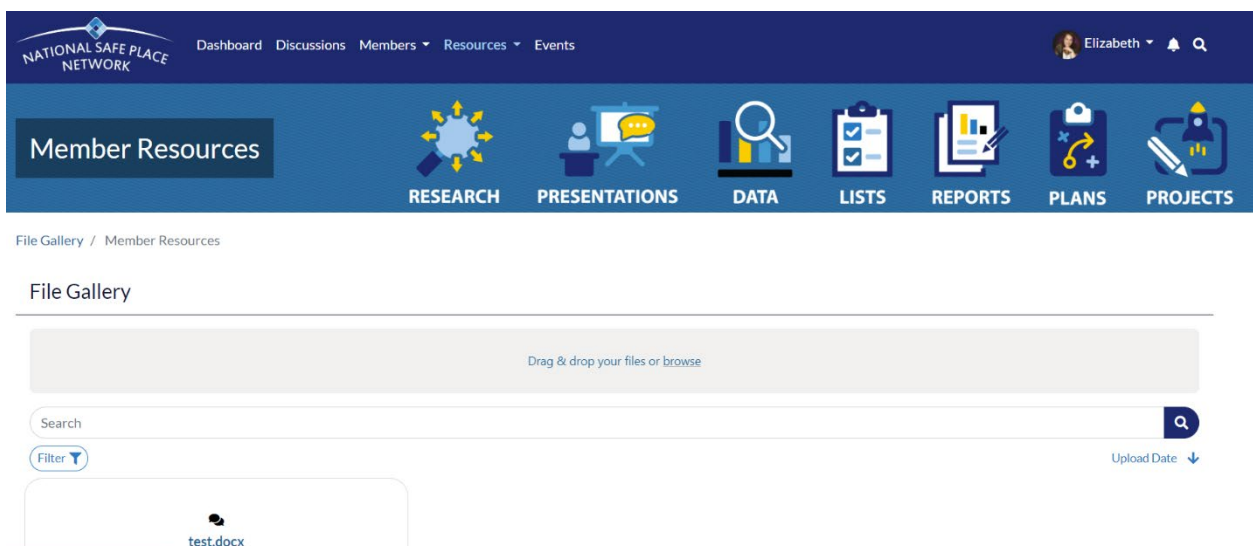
NATIONAL SAFE PLACE NETWORK

Dashboard Discussions Members Resources Events

Elizabeth

Member Resources

RESEARCH PRESENTATIONS DATA LISTS REPORTS PLANS PROJECTS

File Gallery / Member Resources

File Gallery

Drag & drop your files or browse

Search

Filter

Upload Date

test.docx